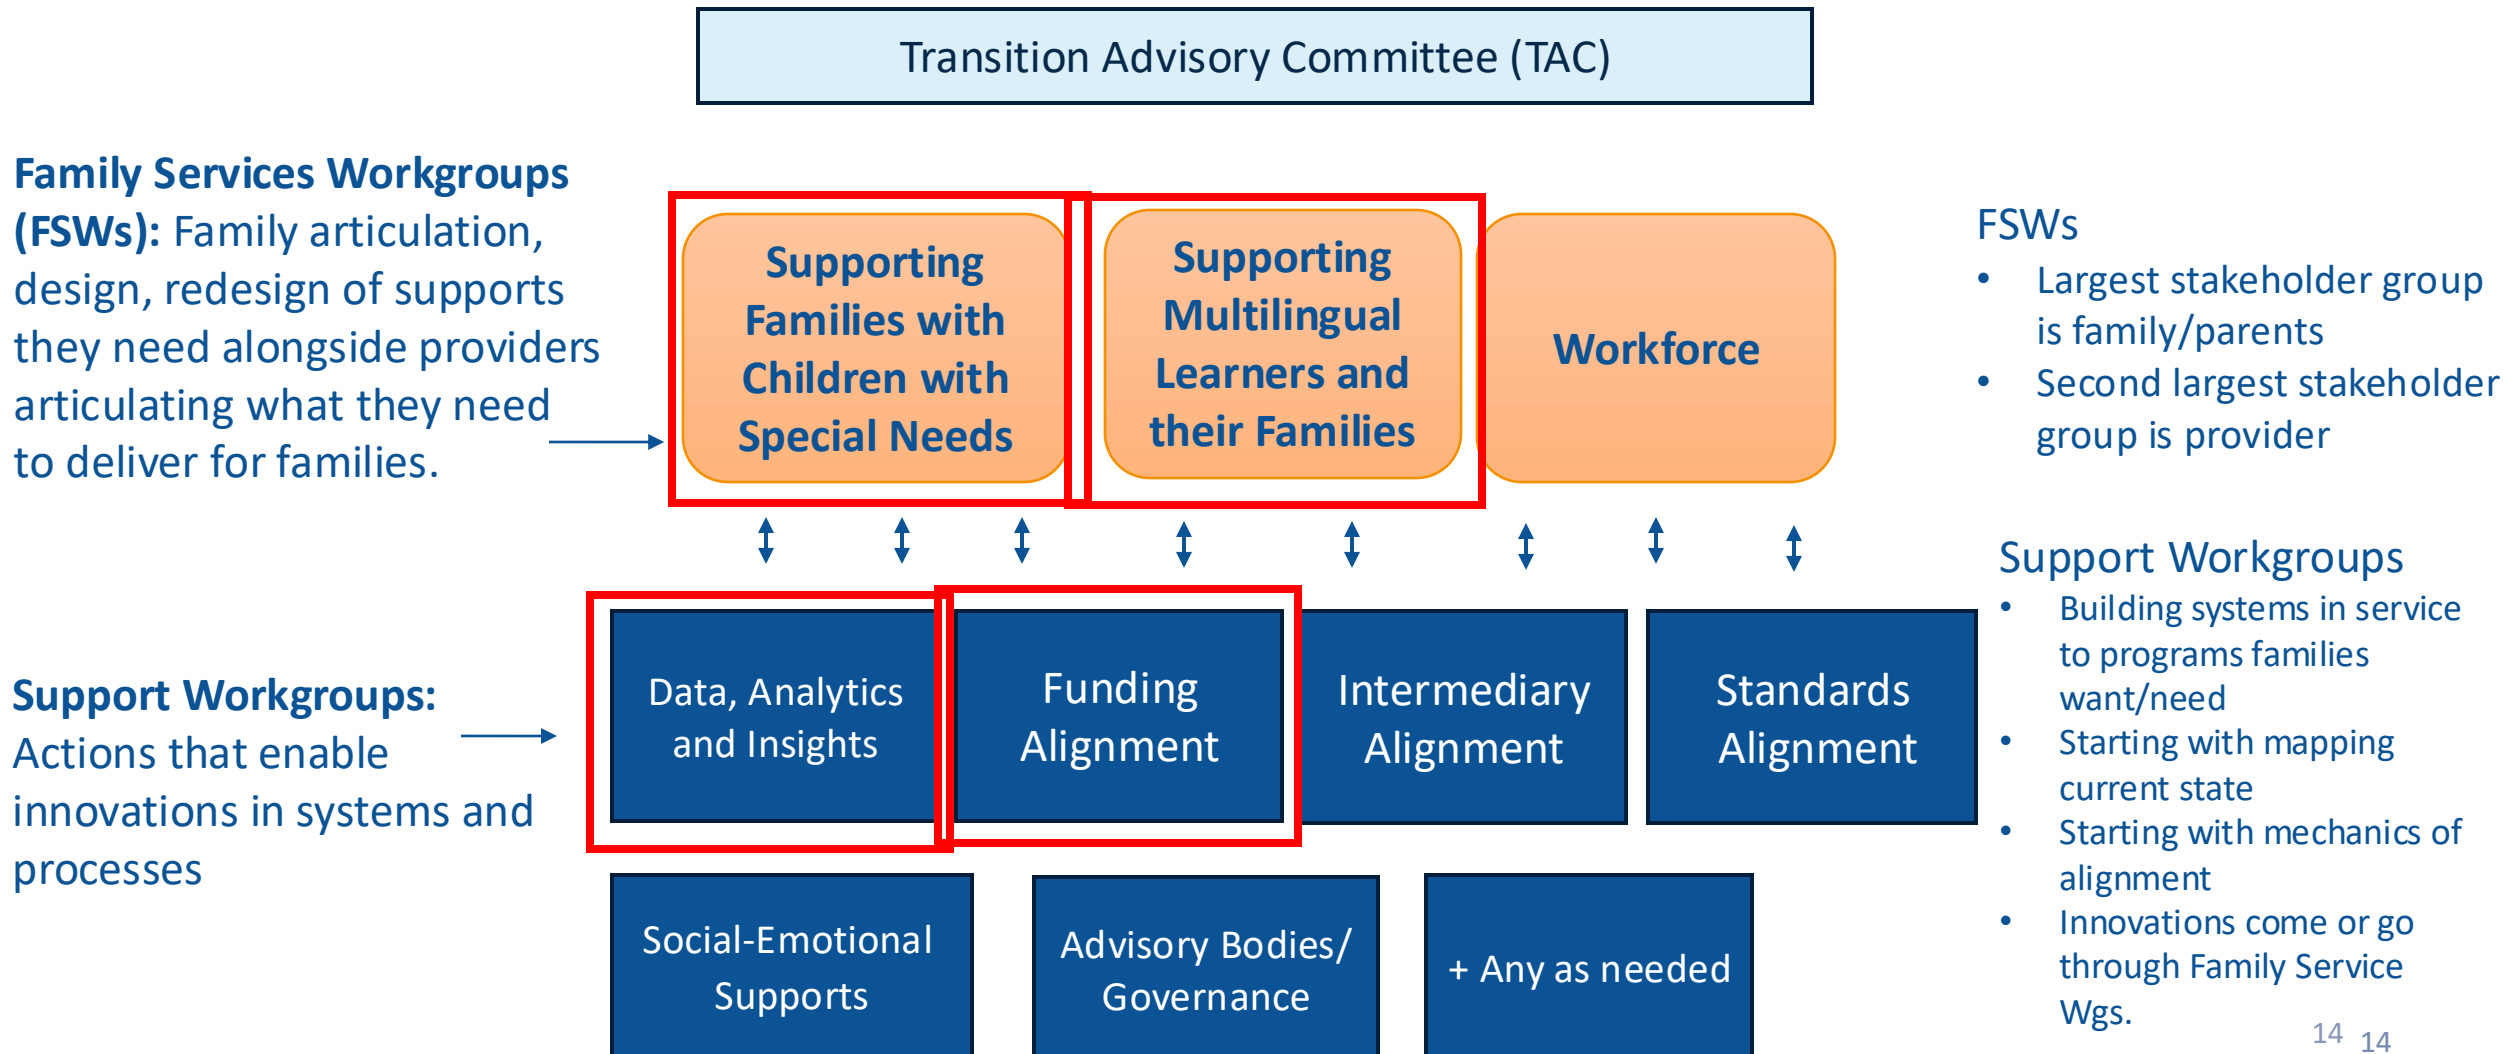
Transition Advisory Committee (TAC)

**Family Services Workgroups (FSWs):** Family articulation, design, redesign of supports they need alongside providers articulating what they need to deliver for families.

Supporting Families with Children with Special Needs

Supporting Multilingual Learners and their Families

Workforce

FSWs
• Largest stakeholder group is family/parents
• Second largest stakeholder group is provider

**Support Workgroups:** Actions that enable innovations in systems and processes

Data, Analytics and Insights

Funding Alignment

Intermediary Alignment

Standards Alignment

Social-Emotional Supports

Advisory Bodies/ Governance

+ Any as needed

Support Workgroups
• Building systems in service to programs families want/need
• Starting with mapping current state
• Starting with mechanics of alignment
• Innovations come or go through Family Service Wgs.

14 14